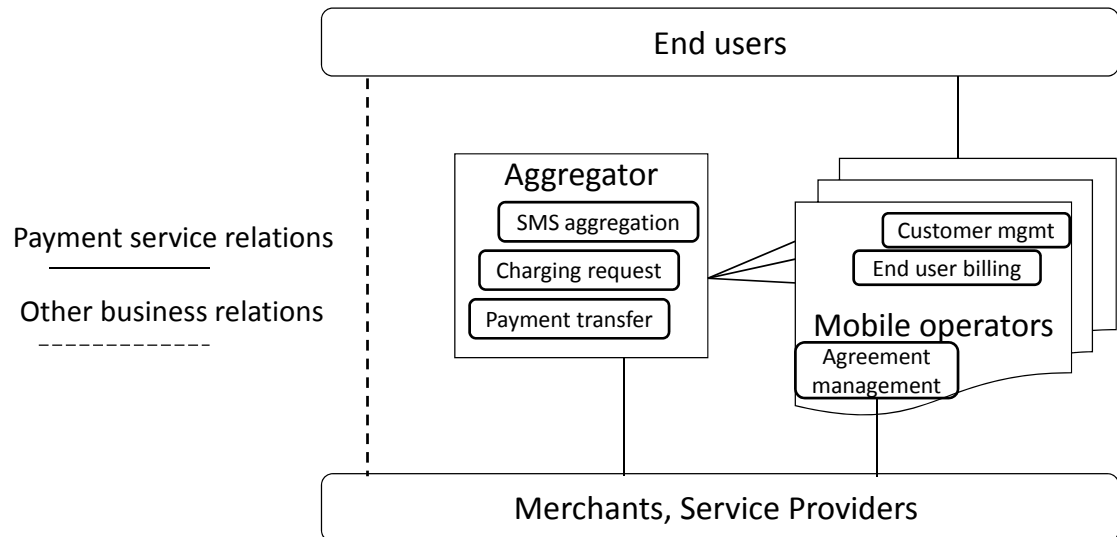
End users

Payment service relations

Other business relations

Aggregator

SMS aggregation

Charging request

Payment transfer

Customer mgmt

End user billing

Mobile operators

Agreement management

Merchants, Service Providers